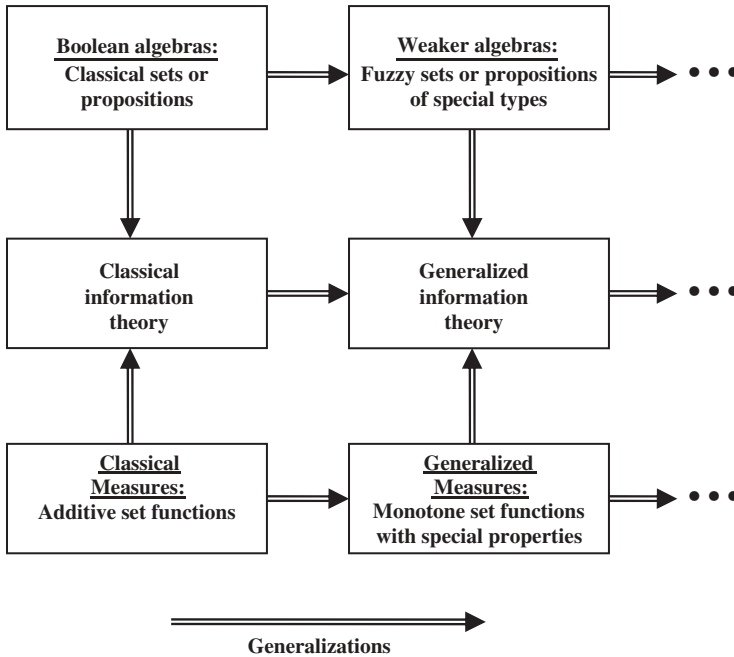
Boolean algebras: Classical sets or propositions

Weaker algebras: Fuzzy sets or propositions of special types

• • •

Classical information theory

Generalized information theory

• • •

Classical Measures: Additive set functions

Generalized Measures: Monotone set functions with special properties

• • •

Generalizations